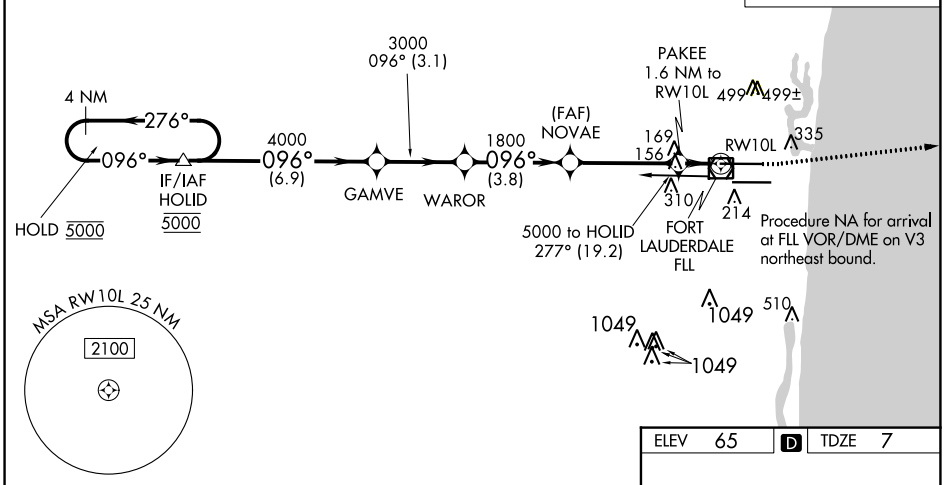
3000
096° (3.1)

PAKEE
1.6 NM to
RW10L

4 NM

276°

096°

4000
096°
(6.9)

IF/IAF
HOLID
$\underline{5000}$

HOLD $\underline{5000}$

GAMVE

WAROR

1800
096°
(3.8)

(FAF)
NOVAE

499 499±

169

156

RW10L

335

310

214

5000 to HOLID
277° (19.2)

FORT
LAUDERDALE
FLL

Procedure NA for arrival at FLL VOR/DME on V3 northeast bound.

MSA RW10L 25 NM

2100

1049

1049

510

1049

ELEV 65

D

TDZE 7